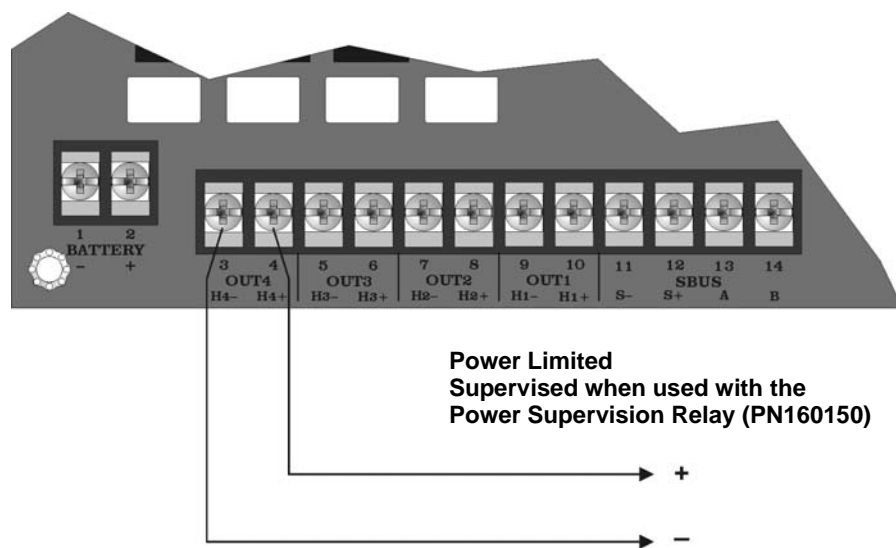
1 2
BATTERY
– +

3 4
OUT4
H4– H4+

5 6
OUT3
H3– H3+

7 8
OUT2
H2– H2+

9 10
OUT1
H1– H1+

11 12 13 14
SBUS
S– S+ A B

Power Limited
Supervised when used with the
Power Supervision Relay (PN160150)

+

–